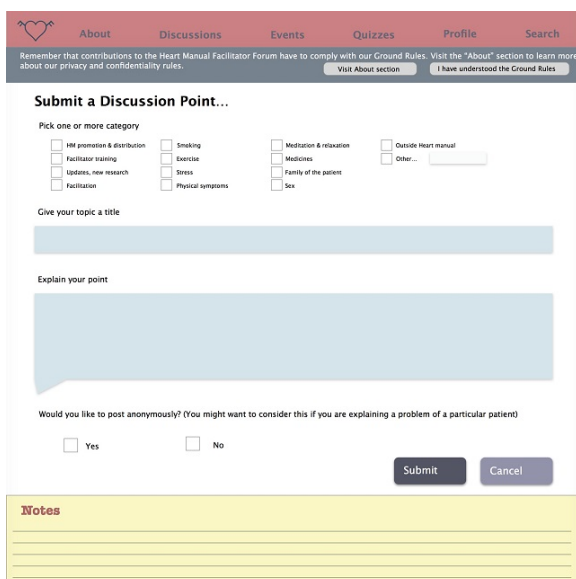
About Discussions Events Quizzes Profile Search

Remember that contributions to the Heart Manual Facilitator Forum have to comply with our Ground Rules. Visit the "About" section to learn more about our privacy and confidentiality rules.

Visit About section

I have understood the Ground Rules

Submit a Discussion Point...

Pick one or more category

HM promotion & distribution

Facilitator training

Updates, new research

Facilitation

Smoking

Exercise

Stress

Physical symptoms

Meditation & relaxation

Medicines

Family of the patient

Sex

Outside Heart manual

Other...

Give your topic a title

Explain your point

Would you like to post anonymously? (You might want to consider this if you are explaining a problem of a particular patient)

Yes

No

Submit

Cancel

Notes